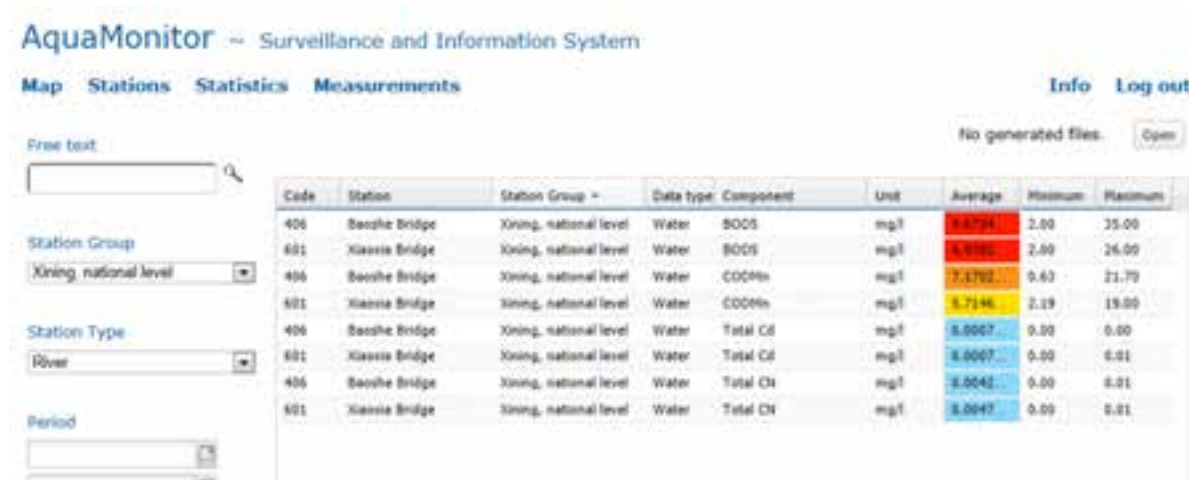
AquaMonitor ~ Surveillance and Information System

Map Stations Statistics Measurements

Info Log out

Free text

No generated files. Open

Station Group
Xining, national level

Station Type
River

Period

| Code | Station | Station Group | Data type | Component | Unit | Average | Minimum | Maximum |
|---|---|---|---|---|---|---|---|---|
| 406 | Baoshe Bridge | Xining, national level | Water | BOD5 | mg/l | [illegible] | 2.00 | 35.00 |
| 601 | Xiaoxia Bridge | Xining, national level | Water | BOD5 | mg/l | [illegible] | 2.00 | 26.00 |
| 406 | Baoshe Bridge | Xining, national level | Water | CODMn | mg/l | 7.1702... | 0.63 | 21.70 |
| 601 | Xiaoxia Bridge | Xining, national level | Water | CODMn | mg/l | 5.7146... | 2.19 | 19.00 |
| 406 | Baoshe Bridge | Xining, national level | Water | Total Cd | mg/l | 0.0007... | 0.00 | 0.00 |
| 601 | Xiaoxia Bridge | Xining, national level | Water | Total Cd | mg/l | 0.0007... | 0.00 | 0.01 |
| 406 | Baoshe Bridge | Xining, national level | Water | Total CN | mg/l | 0.0042... | 0.00 | 0.01 |
| 601 | Xiaoxia Bridge | Xining, national level | Water | Total CN | mg/l | 0.0047... | 0.00 | 0.01 |